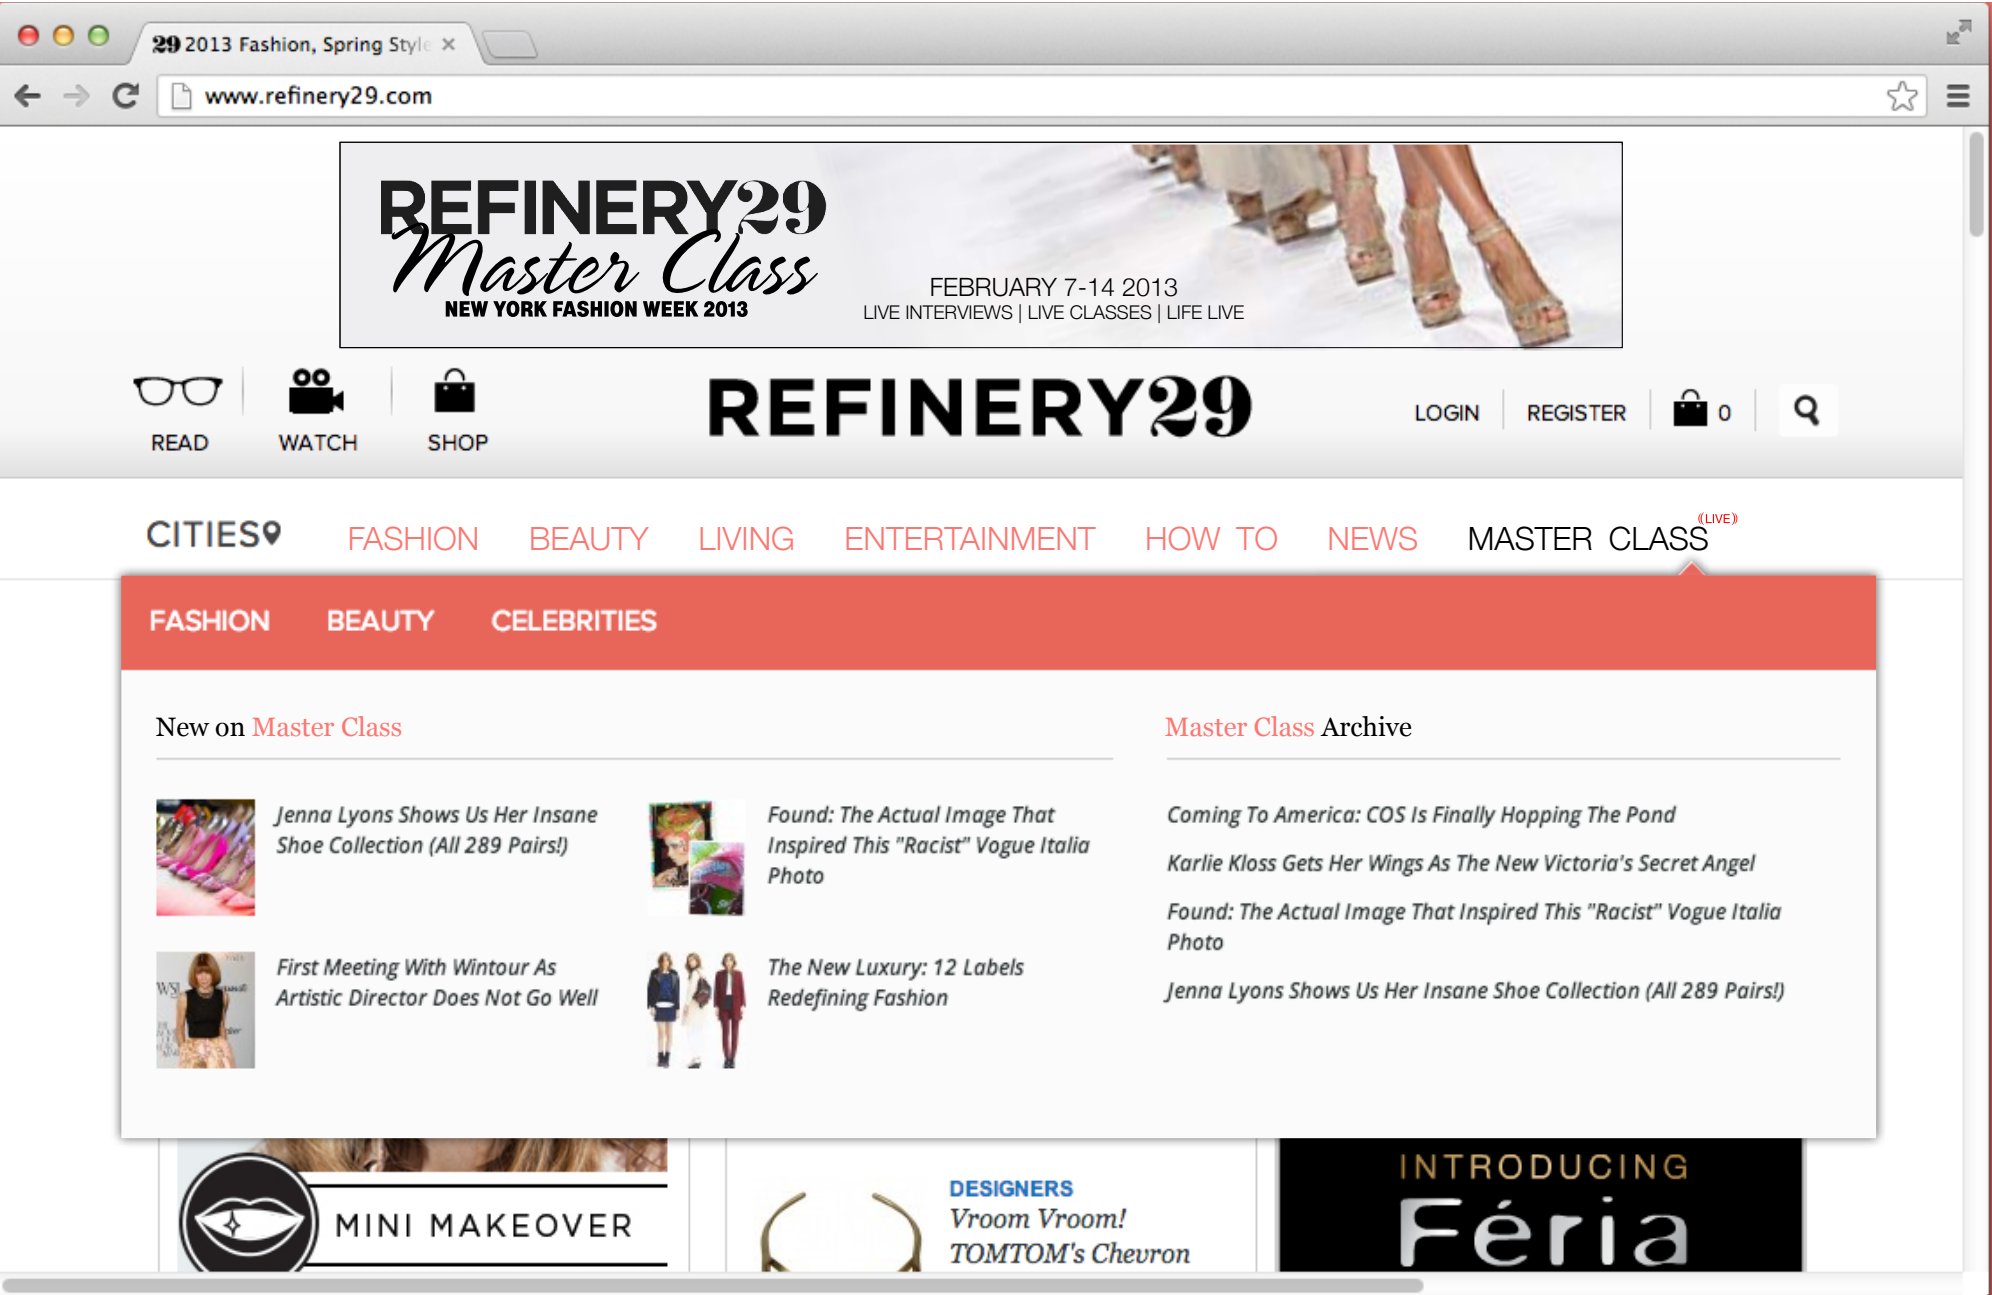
29 2013 Fashion, Spring Styl ×

www.refinery29.com

REFINERY29 Master Class
NEW YORK FASHION WEEK 2013
FEBRUARY 7-14 2013
LIVE INTERVIEWS | LIVE CLASSES | LIFE LIVE

READ WATCH SHOP

REFINERY29

LOGIN REGISTER 0

CITIES FASHION BEAUTY LIVING ENTERTAINMENT HOW TO NEWS MASTER CLASS (LIVE)

FASHION BEAUTY CELEBRITIES

New on Master Class

Jenna Lyons Shows Us Her Insane Shoe Collection (All 289 Pairs!)

Found: The Actual Image That Inspired This "Racist" Vogue Italia Photo

First Meeting With Wintour As Artistic Director Does Not Go Well

The New Luxury: 12 Labels Redefining Fashion

Master Class Archive

Coming To America: COS Is Finally Hopping The Pond

Karlie Kloss Gets Her Wings As The New Victoria's Secret Angel

Found: The Actual Image That Inspired This "Racist" Vogue Italia Photo

Jenna Lyons Shows Us Her Insane Shoe Collection (All 289 Pairs!)

MINI MAKEOVER

DESIGNERS
Vroom Vroom! TOMTOM's Chevron

INTRODUCING
Féria